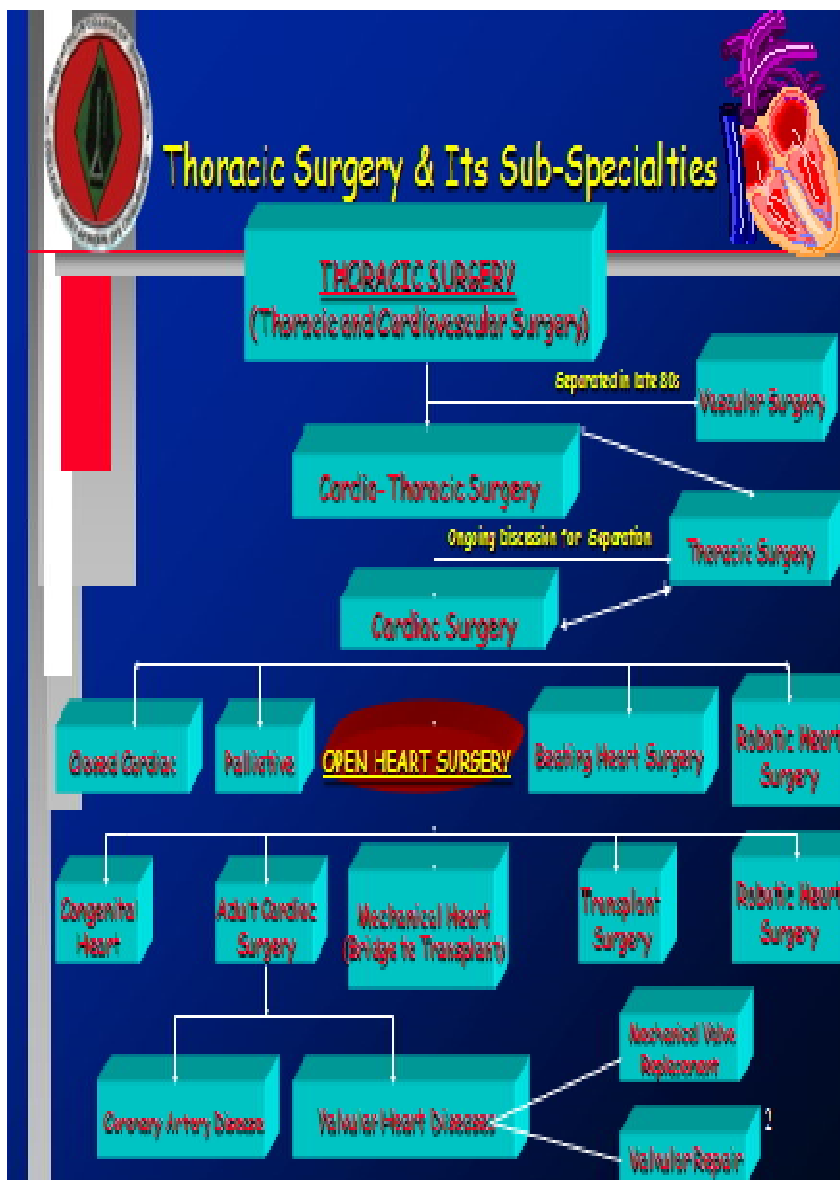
Thoracic Surgery & Its Sub-Specialties

THORACIC SURGERY
(Thoracic and Cardiovascular Surgery)

Separated in late 80s

Vascular Surgery

Cardio- Thoracic Surgery

Ongoing Discussion for Separation

Thoracic Surgery

Cardiac Surgery

Closed Cardiac

Palliative

OPEN HEART SURGERY

Beating Heart Surgery

Robotic Heart Surgery

Congenital Heart

Adult Cardiac Surgery

Mechanical Heart (Bridge to Transplant)

Transplant Surgery

Robotic Heart Surgery

Mechanical Valve Replacement

Coronary Artery Disease

Valvular Heart Diseases

2

Valvular Repair